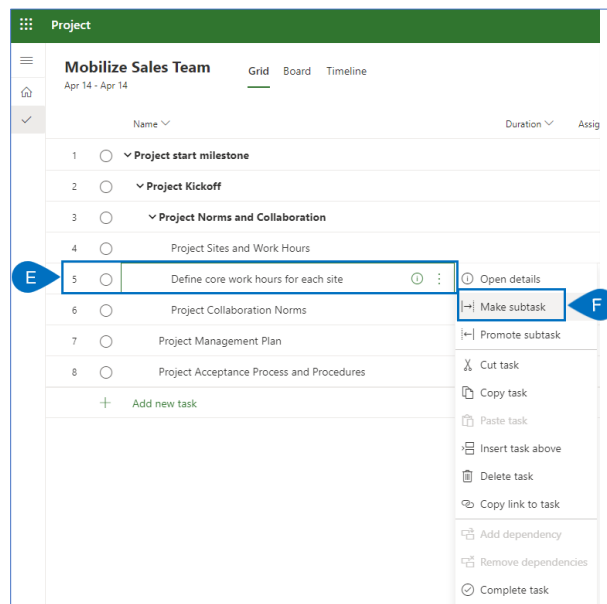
Project

Mobilize Sales Team
Apr 14 - Apr 14

Grid Board Timeline

Name

Duration

Assig

1 Project start milestone
2 Project Kickoff
3 Project Norms and Collaboration
4 Project Sites and Work Hours
E
5 Define core work hours for each site
6 Project Collaboration Norms
7 Project Management Plan
8 Project Acceptance Process and Procedures
+ Add new task

Open details
Make subtask
F
Promote subtask
Cut task
Copy task
Paste task
Insert task above
Delete task
Copy link to task
Add dependency
Remove dependencies
Complete task